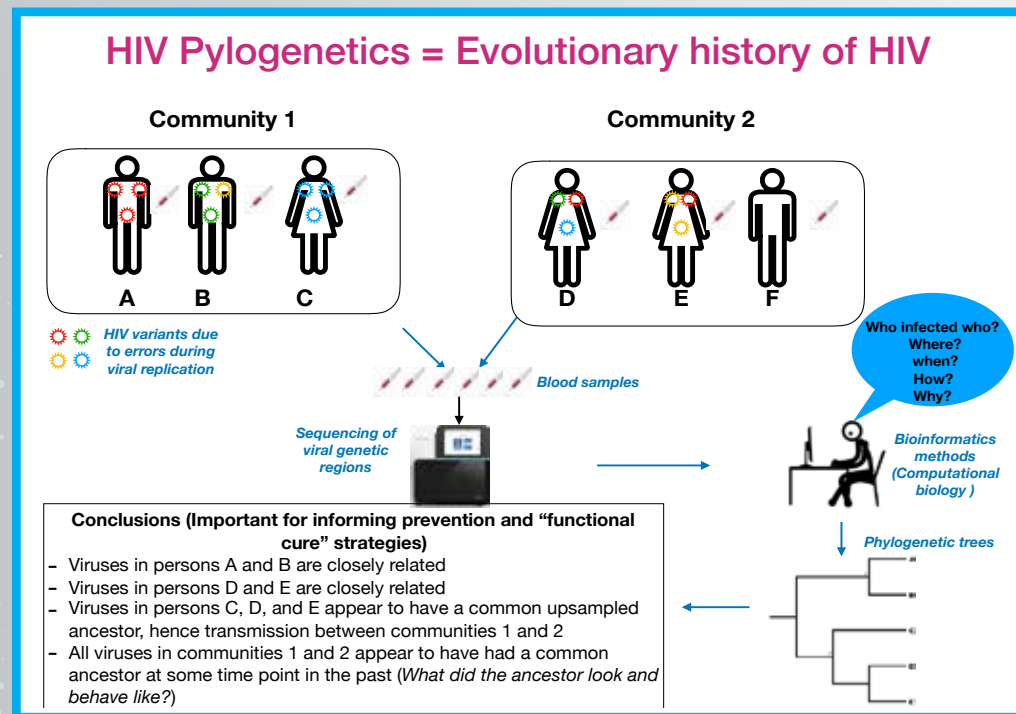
HIV Pylogenetics = Evolutionary history of HIV

Community 1

A B C

Community 2

D E F

HIV variants due to errors during viral replication

Blood samples

Who infected who? Where? when? How? Why?

Sequencing of viral genetic regions

Bioinformatics methods (Computational biology )

Phylogenetic trees

Conclusions (Important for informing prevention and "functional cure" strategies)

- Viruses in persons A and B are closely related
- Viruses in persons D and E are closely related
- Viruses in persons C, D, and E appear to have a common upsampled ancestor, hence transmission between communities 1 and 2
- All viruses in communities 1 and 2 appear to have had a common ancestor at some time point in the past (*What did the ancestor look and behave like?*)